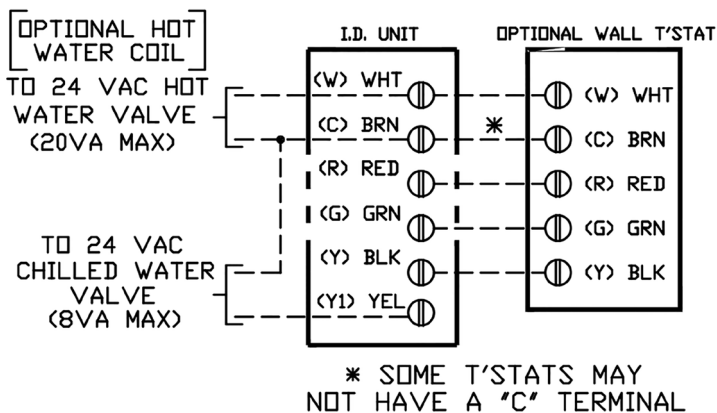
OPTIONAL HOT WATER COIL

TO 24 VAC HOT WATER VALVE (20VA MAX)

TO 24 VAC CHILLED WATER VALVE (8VA MAX)

I.D. UNIT

(W) WHT
(C) BRN
(R) RED
(G) GRN
(Y) BLK
(Y1) YEL

OPTIONAL WALL T'STAT

(W) WHT
(C) BRN
(R) RED
(G) GRN
(Y) BLK

*

* SOME T'STATS MAY NOT HAVE A "C" TERMINAL